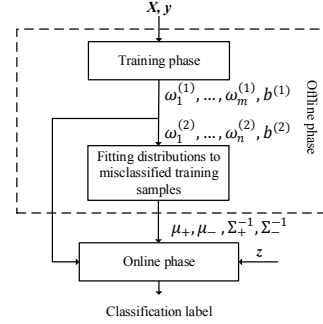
$\boldsymbol{X}, \boldsymbol{y}$

Training phase

$\omega_1^{(1)}, \dots, \omega_m^{(1)}, b^{(1)}$

$\omega_1^{(2)}, \dots, \omega_n^{(2)}, b^{(2)}$

Fitting distributions to misclassified training samples

Offline phase

$\mu_+, \mu_-, \Sigma_+^{-1}, \Sigma_-^{-1}$

Online phase

$z$

Classification label